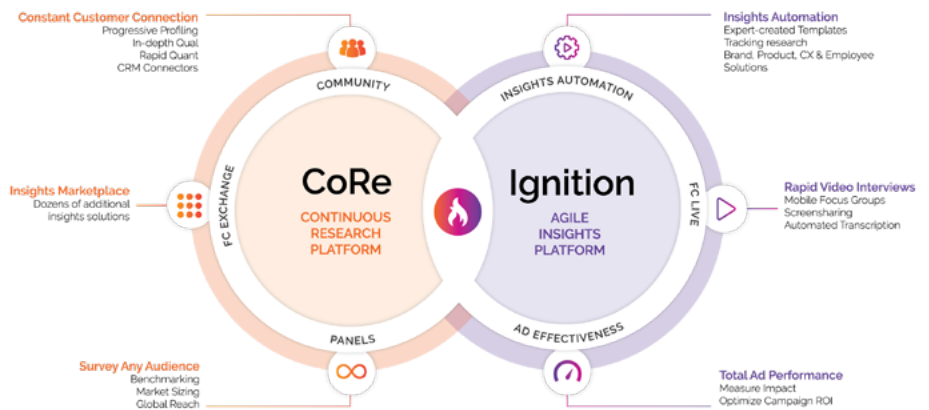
Constant Customer Connection
Progressive Profiling
In-depth Qual
Rapid Quant
CRM Connectors

Insights Automation
Expert-created Templates
Tracking research
Brand, Product, CX & Employee Solutions

COMMUNITY

INSIGHTS AUTOMATION

Insights Marketplace
Dozens of additional insights solutions

FC EXCHANGE

CoRe
CONTINUOUS RESEARCH PLATFORM

Ignition
AGILE INSIGHTS PLATFORM

FC LIVE

Rapid Video Interviews
Mobile Focus Groups
Screensharing
Automated Transcription

PANELS

AD EFFECTIVENESS

Survey Any Audience
Benchmarking
Market Sizing
Global Reach

Total Ad Performance
Measure Impact
Optimize Campaign ROI